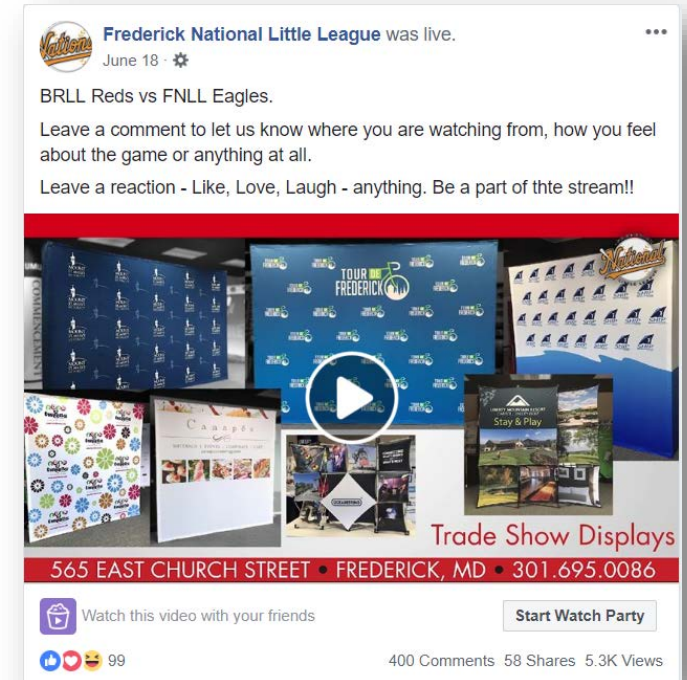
Frederick National Little League was live.
June 18 ·

BRLL Reds vs FNLL Eagles.

Leave a comment to let us know where you are watching from, how you feel about the game or anything at all.

Leave a reaction - Like, Love, Laugh - anything. Be a part of thte stream!!

TOUR DE FREDERICK

Nationals

Stay & Play

Trade Show Displays

565 EAST CHURCH STREET • FREDERICK, MD • 301.695.0086

Watch this video with your friends

Start Watch Party

99

400 Comments 58 Shares 5.3K Views